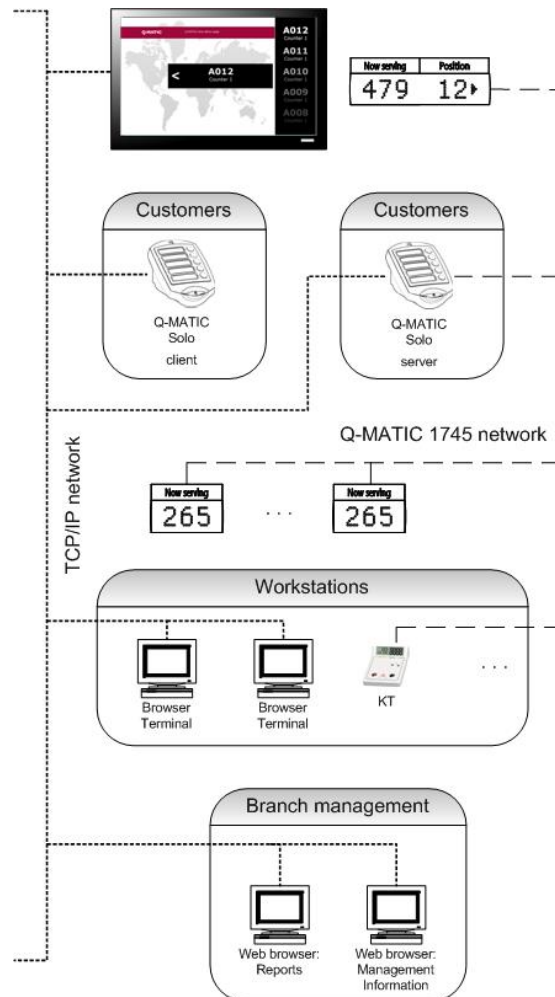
A012
Counter 1
A011
Counter 1
A010
Counter 1
A009
Counter 1
A008
Counter 1
< A012
Counter 1

| Now serving | Position |
|---|---|
| 479 | 12▸ |

Customers
Q-MATIC
Solo
client

Customers
Q-MATIC
Solo
server

Q-MATIC 1745 network

TCP/IP network

Now serving
265
. . .
Now serving
265

Workstations
Browser
Terminal
Browser
Terminal
KT
. . .

Branch management
Web browser:
Reports
Web browser:
Management
Information